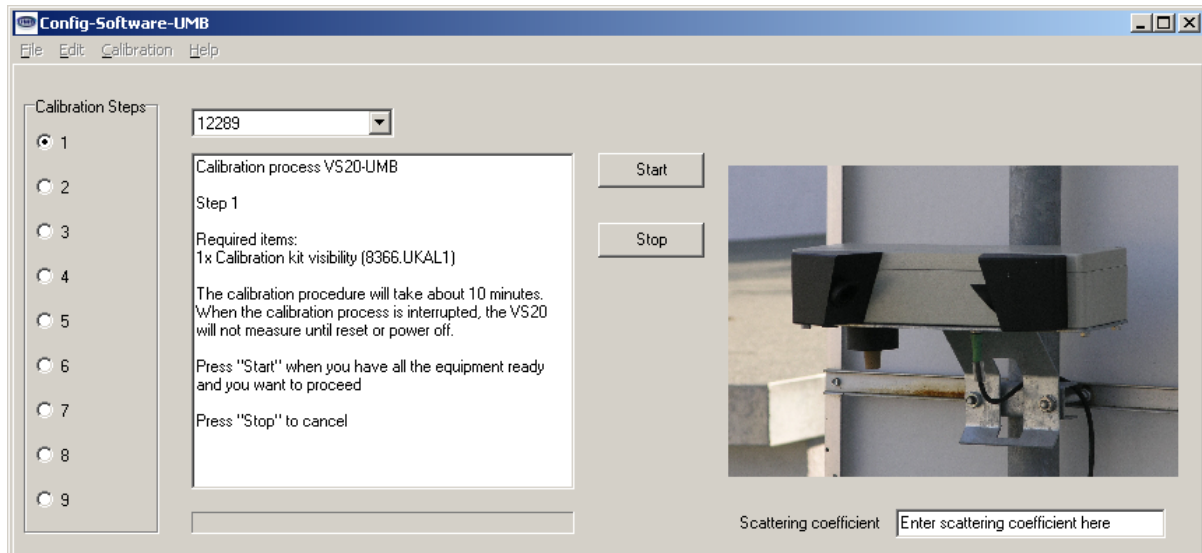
Config-Software-UMB

File Edit Calibration Help

Calibration Steps

1

2

3

4

5

6

7

8

9

12289

Calibration process VS20-UMB

Step 1

Required items:
1x Calibration kit visibility (8366.UKAL1)

The calibration procedure will take about 10 minutes. When the calibration process is interrupted, the VS20 will not measure until reset or power off.

Press "Start" when you have all the equipment ready and you want to proceed

Press "Stop" to cancel

Start

Stop

Scattering coefficient

Enter scattering coefficient here